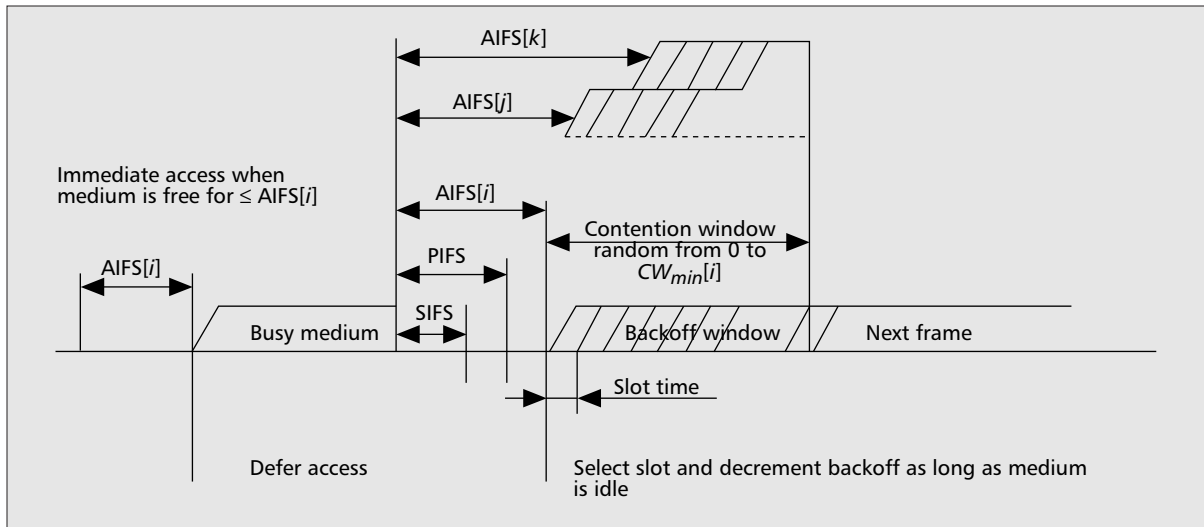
AIFS[$k$]

AIFS[$j$]

Immediate access when medium is free for ≤ AIFS[$i$]

AIFS[$i$]

Contention window random from 0 to $CW_{min}[i]$

PIFS

AIFS[$i$]

SIFS

Busy medium

Backoff window

Next frame

Slot time

Defer access

Select slot and decrement backoff as long as medium is idle